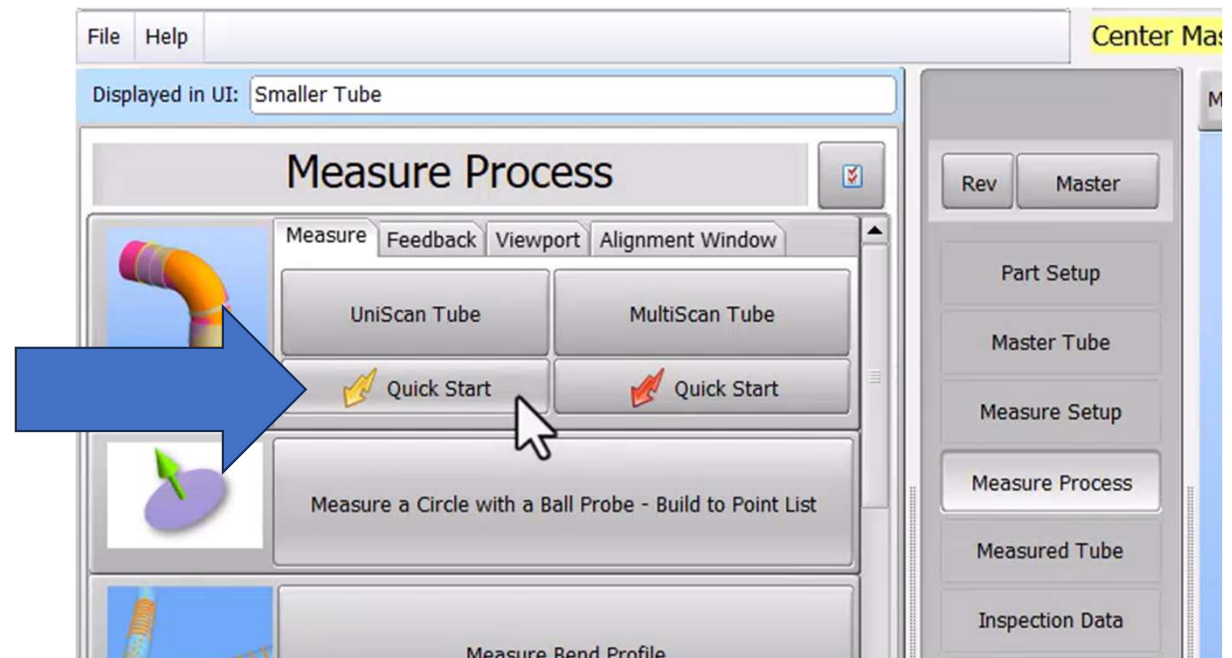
File Help

Center Mas

Displayed in UI: Smaller Tube

Measure Process

Measure Feedback Viewport Alignment Window

UniScan Tube

MultiScan Tube

Quick Start

Quick Start

Measure a Circle with a Ball Probe - Build to Point List

Measure Bend Profile

M

Rev Master

Part Setup

Master Tube

Measure Setup

Measure Process

Measured Tube

Inspection Data